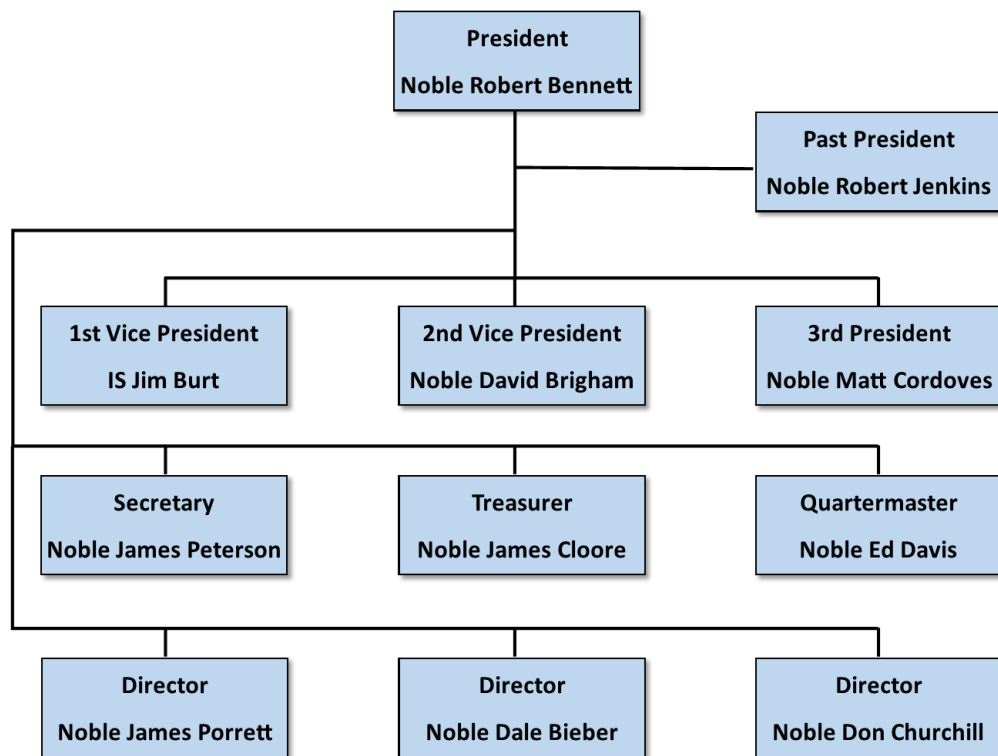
President
Noble Robert Bennett

Past President
Noble Robert Jenkins

1st Vice President
IS Jim Burt

2nd Vice President
Noble David Brigham

3rd President
Noble Matt Cordoves

Secretary
Noble James Peterson

Treasurer
Noble James Cloore

Quartermaster
Noble Ed Davis

Director
Noble James Porrett

Director
Noble Dale Bieber

Director
Noble Don Churchill